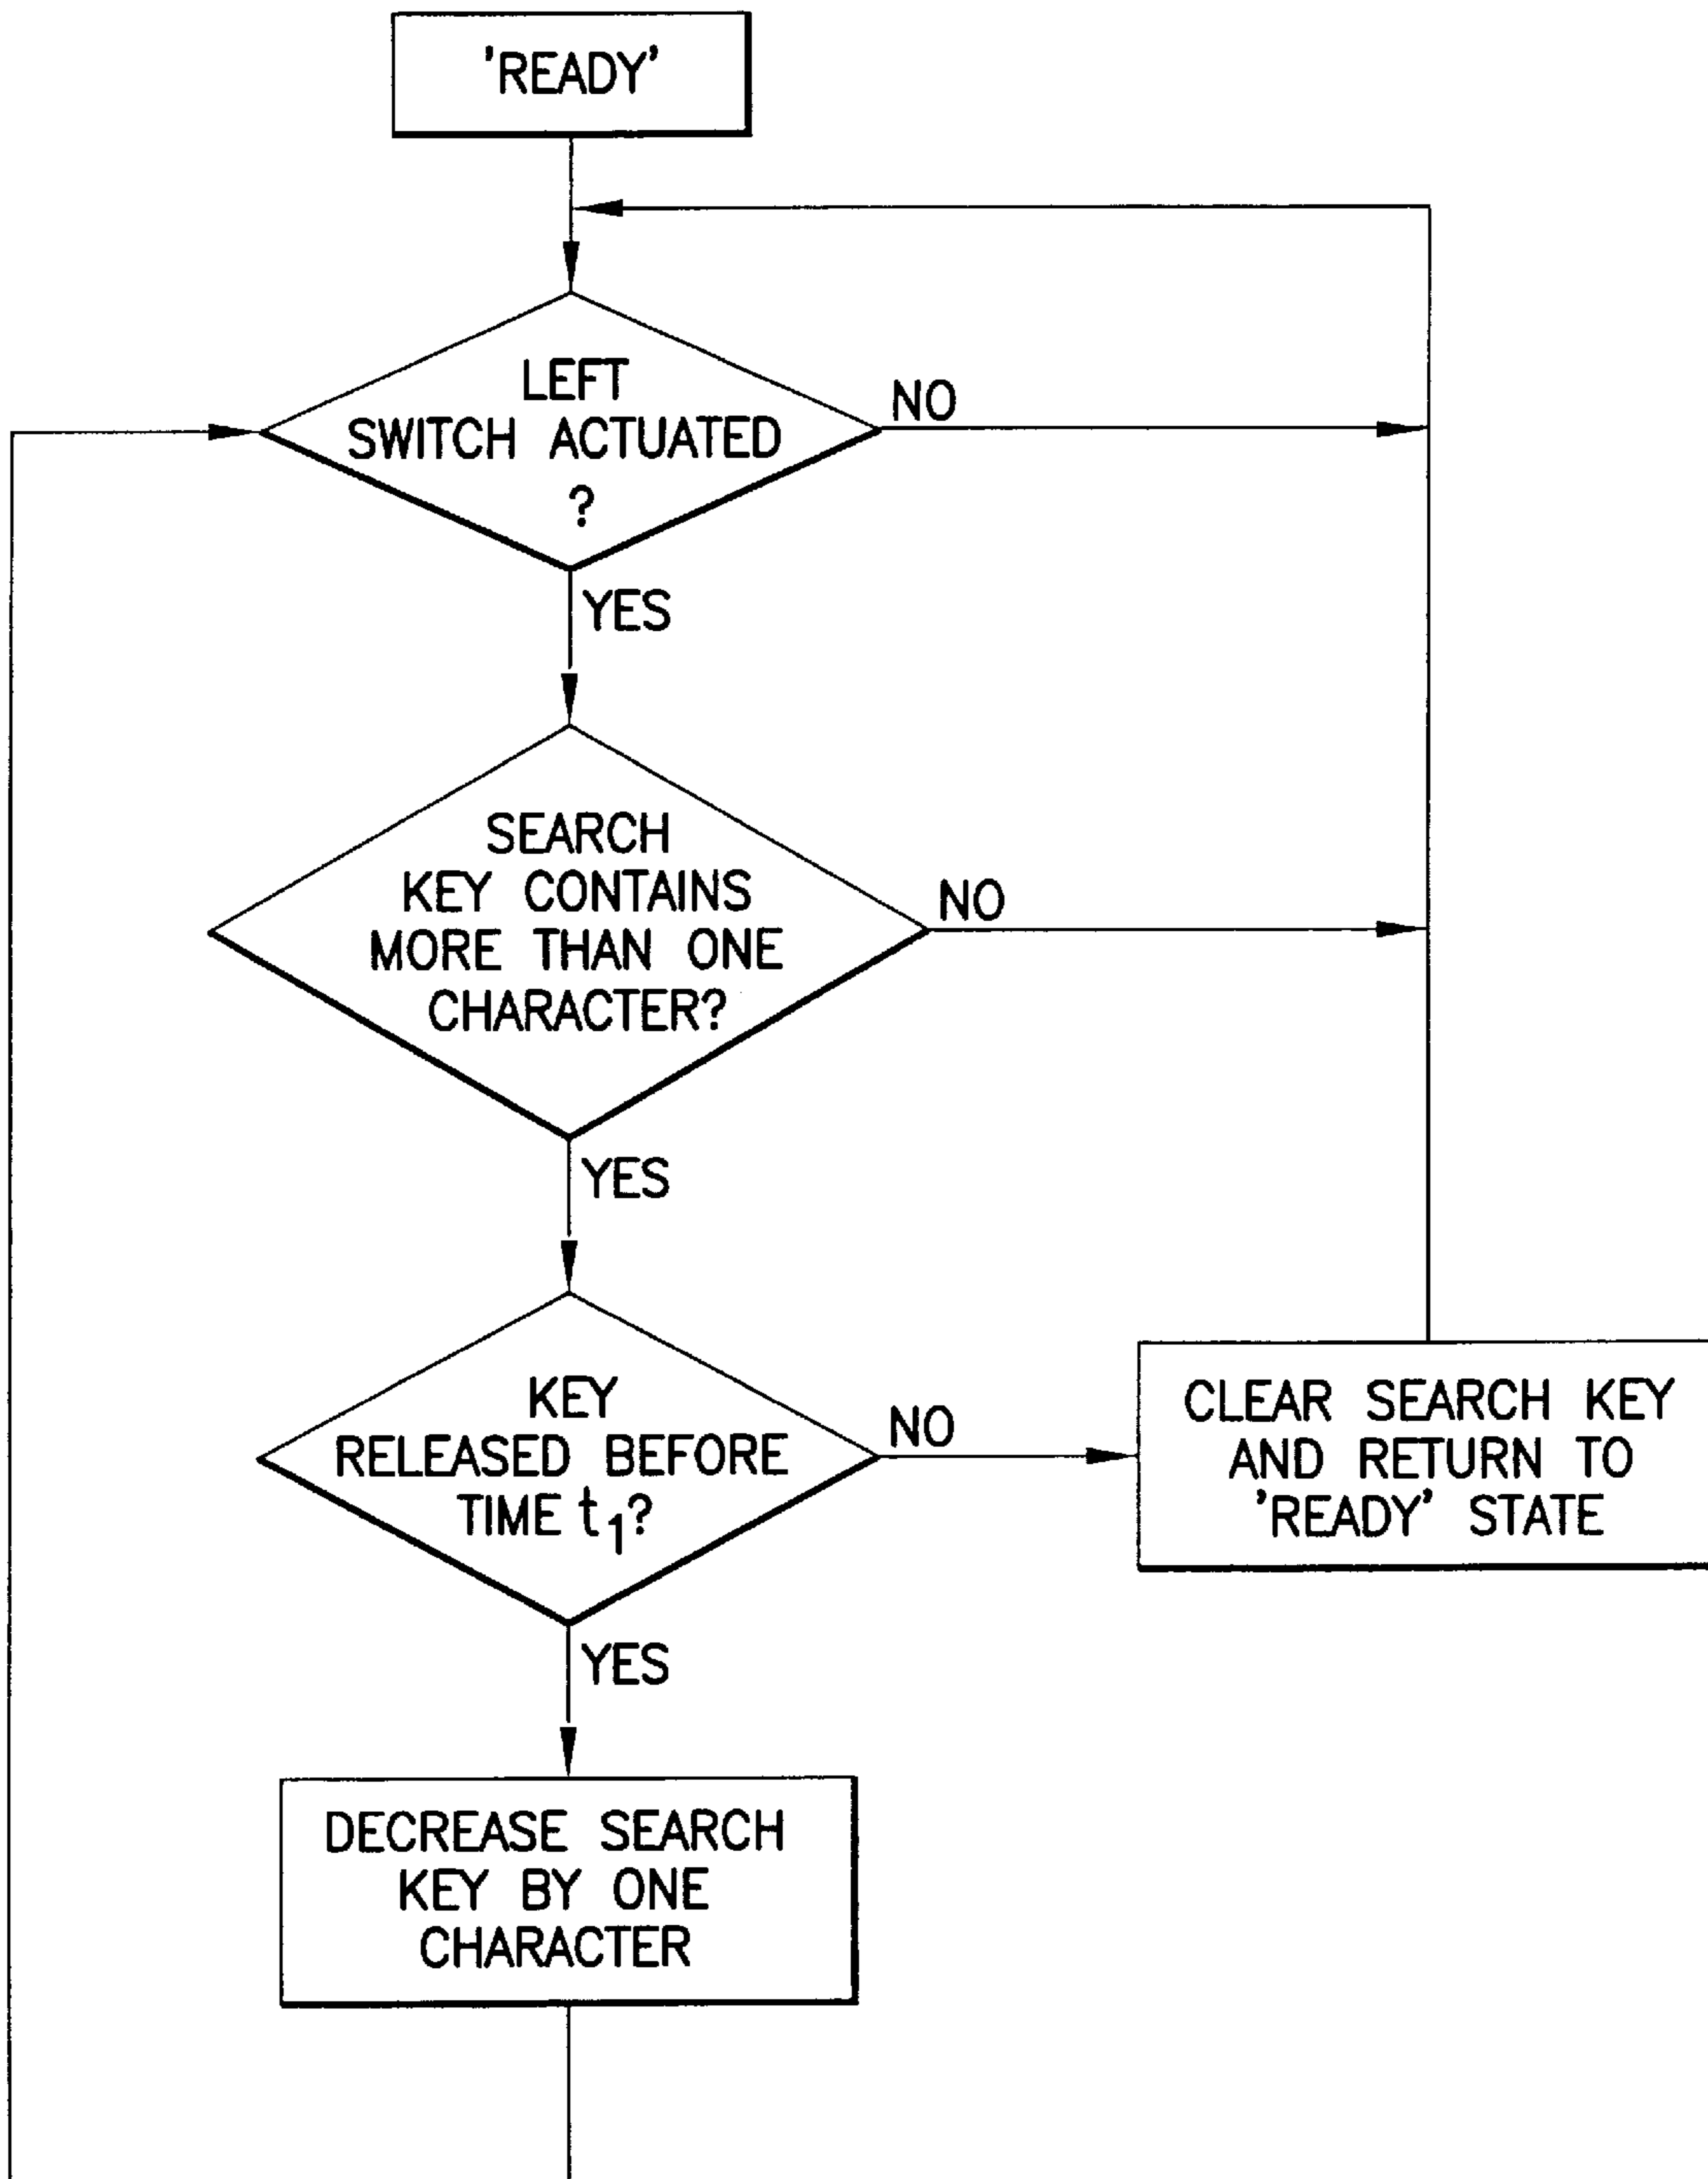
'READY'

LEFT SWITCH ACTUATED ?

NO

YES

SEARCH KEY CONTAINS MORE THAN ONE CHARACTER?

NO

YES

KEY RELEASED BEFORE TIME $t_1$?

NO

CLEAR SEARCH KEY AND RETURN TO 'READY' STATE

YES

DECREASE SEARCH KEY BY ONE CHARACTER